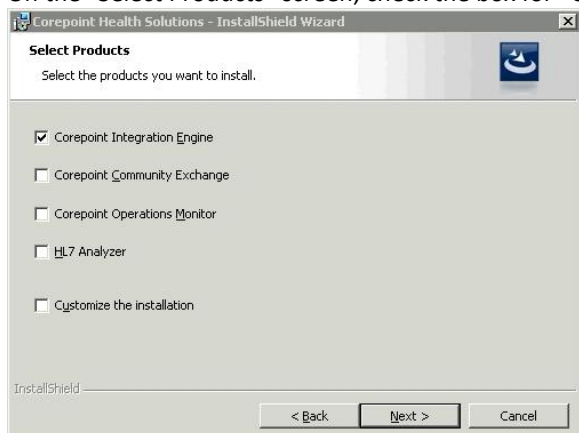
Corepoint Health Solutions - InstallShield Wizard

Select Products

Select the products you want to install.

☑ Corepoint Integration Engine

☐ Corepoint Community Exchange

☐ Corepoint Operations Monitor

☐ HL7 Analyzer

☐ Customize the installation

InstallShield

< Back

Next >

Cancel